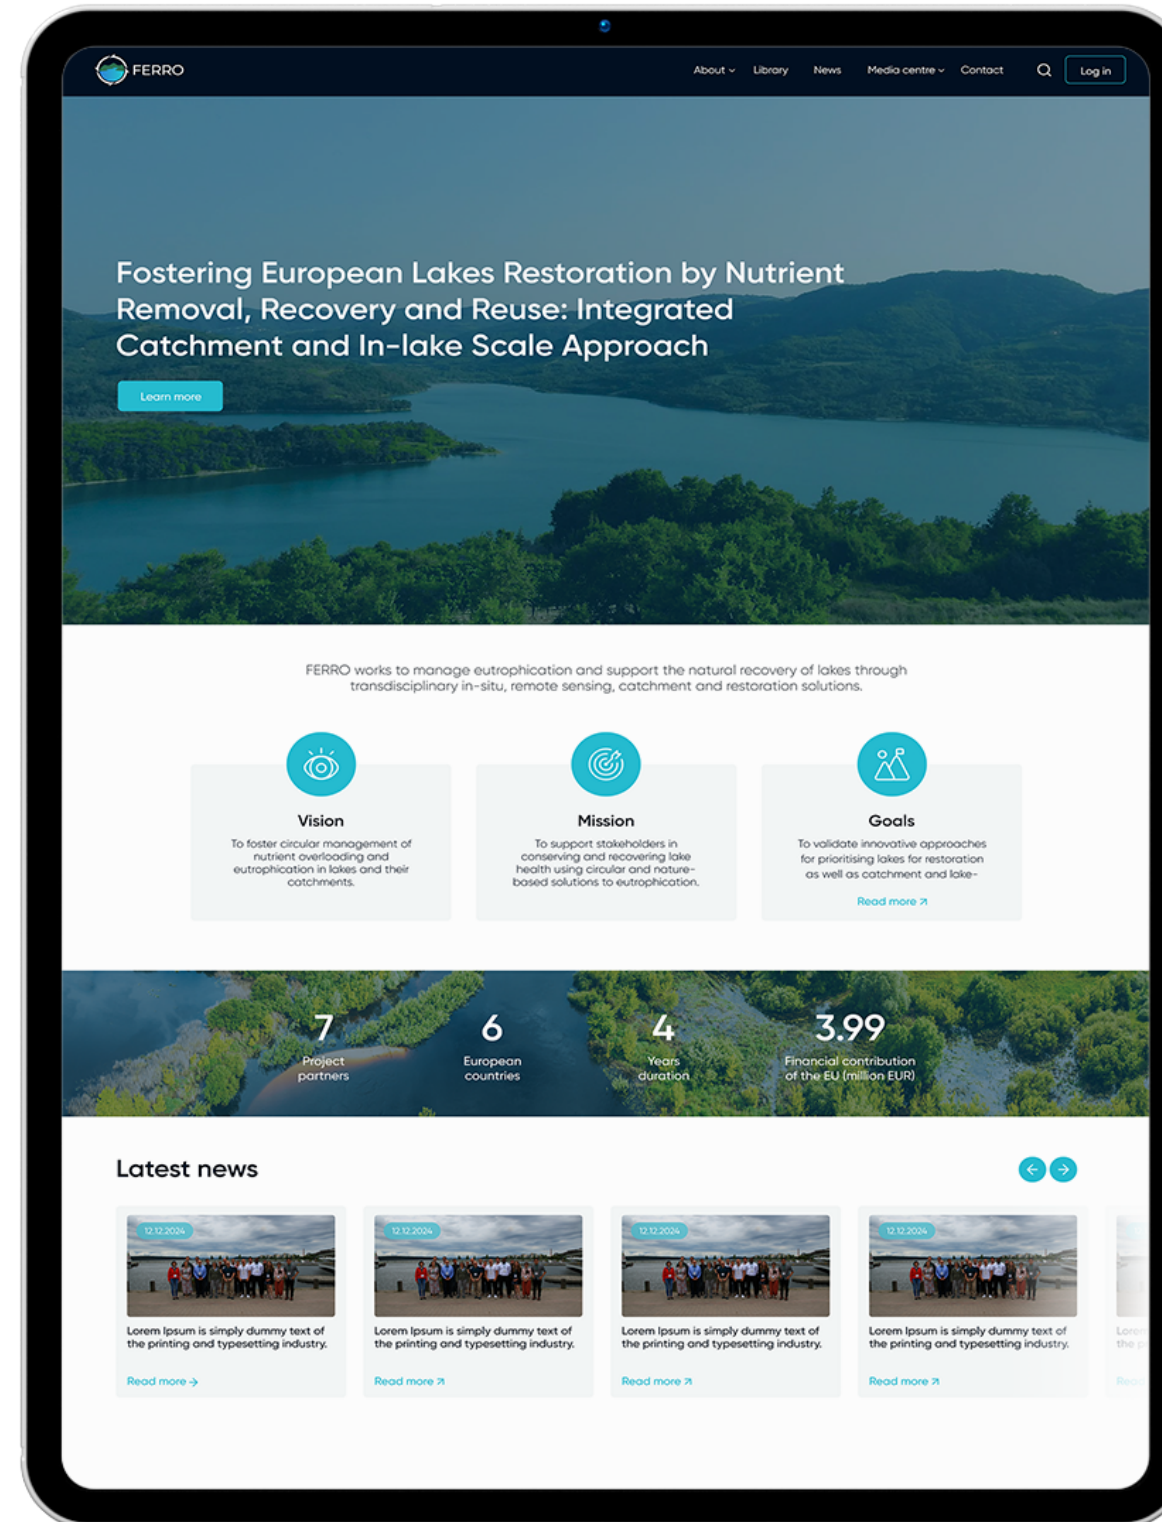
FERRO

About Library News Media centre Contact Log in

Fostering European Lakes Restoration by Nutrient Removal, Recovery and Reuse: Integrated Catchment and In-lake Scale Approach

Learn more

FERRO works to manage eutrophication and support the natural recovery of lakes through transdisciplinary in-situ, remote sensing, catchment and restoration solutions.

Vision
To foster circular management of nutrient overloading and eutrophication in lakes and their catchments.

Mission
To support stakeholders in conserving and recovering lake health using circular and nature-based solutions to eutrophication.

Goals
To validate innovative approaches for prioritising lakes for restoration as well as catchment and lake-
Read more

7
Project partners

6
European countries

4
Years duration

3.99
Financial contribution of the EU (million EUR)

Latest news

12.12.2024
Lorem Ipsum is simply dummy text of the printing and typesetting industry.
Read more

12.12.2024
Lorem Ipsum is simply dummy text of the printing and typesetting industry.
Read more

12.12.2024
Lorem Ipsum is simply dummy text of the printing and typesetting industry.
Read more

12.12.2024
Lorem Ipsum is simply dummy text of the printing and typesetting industry.
Read more

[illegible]